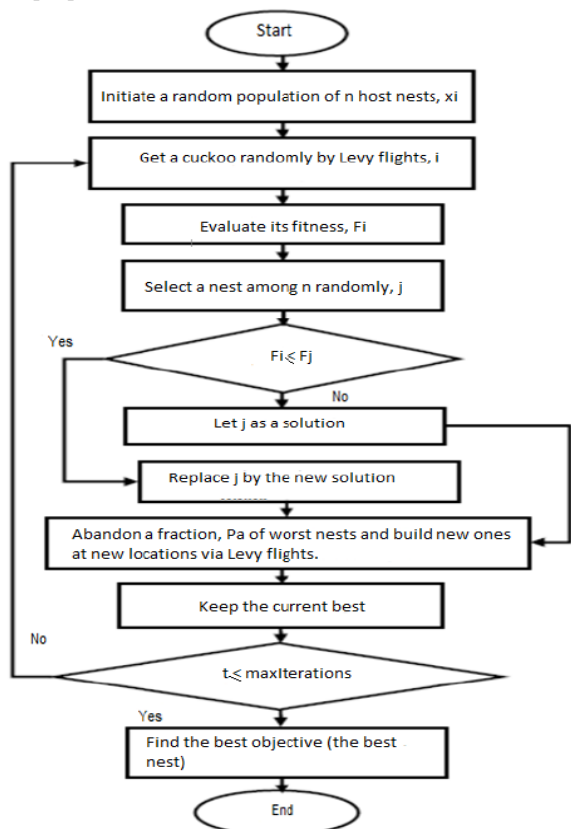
Start

Initiate a random population of n host nests, xi

Get a cuckoo randomly by Levy flights, i

Evaluate its fitness, Fi

Select a nest among n randomly, j

Yes

Fi $\leq$ Fj

No

Let j as a solution

Replace j by the new solution

Abandon a fraction, Pa of worst nests and build new ones at new locations via Levy flights.

Keep the current best

No

t $\leq$ maxIterations

Yes

Find the best objective (the best nest)

End